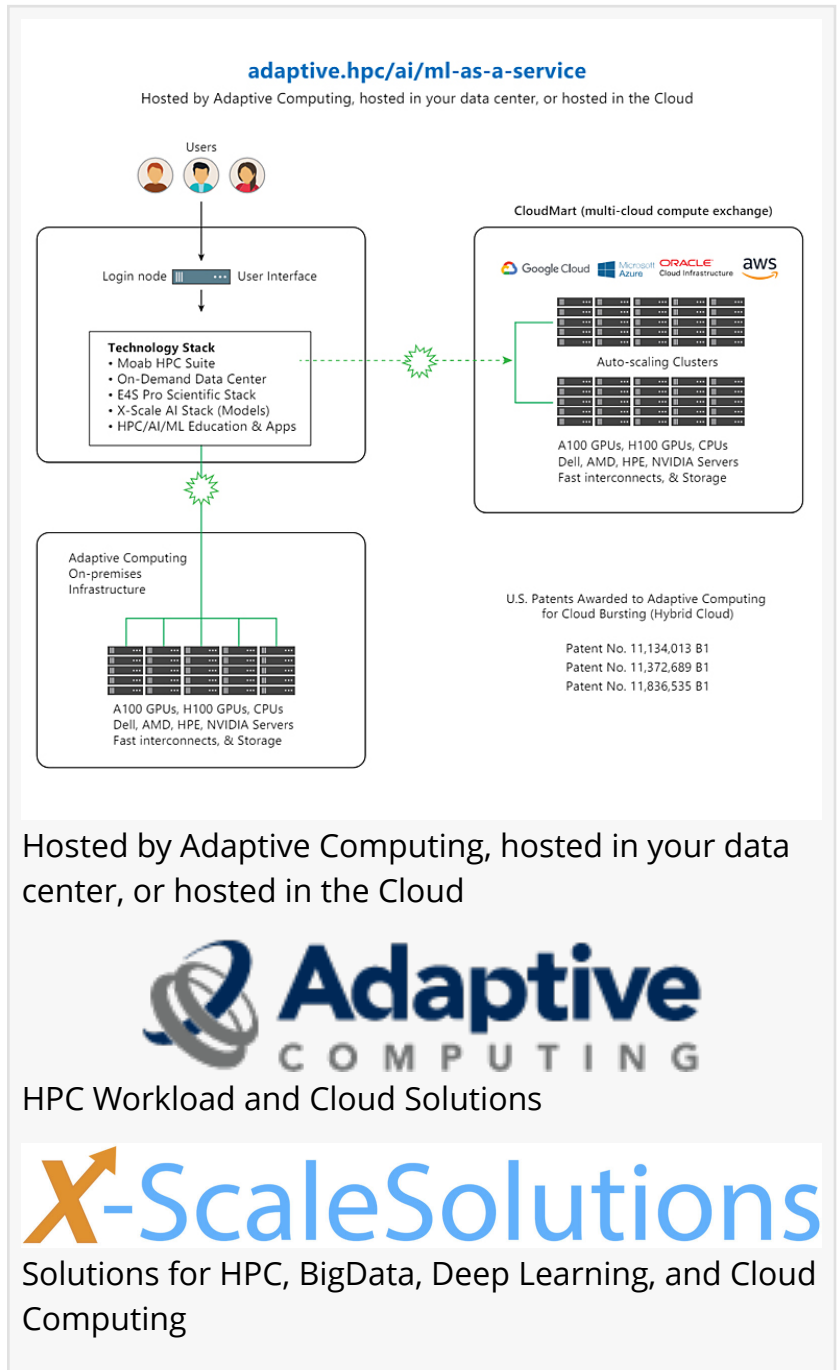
adaptive.hpc/ai/ml-as-a-service
Hosted by Adaptive Computing, hosted in your data center, or hosted in the Cloud

Users

Login node User Interface

Technology Stack
• Moab HPC Suite
• On-Demand Data Center
• E4S Pro Scientific Stack
• X-Scale AI Stack (Models)
• HPC/AI/ML Education & Apps

CloudMart (multi-cloud compute exchange)

Google Cloud Microsoft Azure ORACLE Cloud Infrastructure aws

Auto-scaling Clusters

A100 GPUs, H100 GPUs, CPUs
Dell, AMD, HPE, NVIDIA Servers
Fast interconnects, & Storage

Adaptive Computing
On-premises
Infrastructure

A100 GPUs, H100 GPUs, CPUs
Dell, AMD, HPE, NVIDIA Servers
Fast interconnects, & Storage

U.S. Patents Awarded to Adaptive Computing
for Cloud Bursting (Hybrid Cloud)

Patent No. 11,134,013 B1
Patent No. 11,372,689 B1
Patent No. 11,836,535 B1

Hosted by Adaptive Computing, hosted in your data center, or hosted in the Cloud

Adaptive
COMPUTING

HPC Workload and Cloud Solutions

X-ScaleSolutions

Solutions for HPC, BigData, Deep Learning, and Cloud Computing